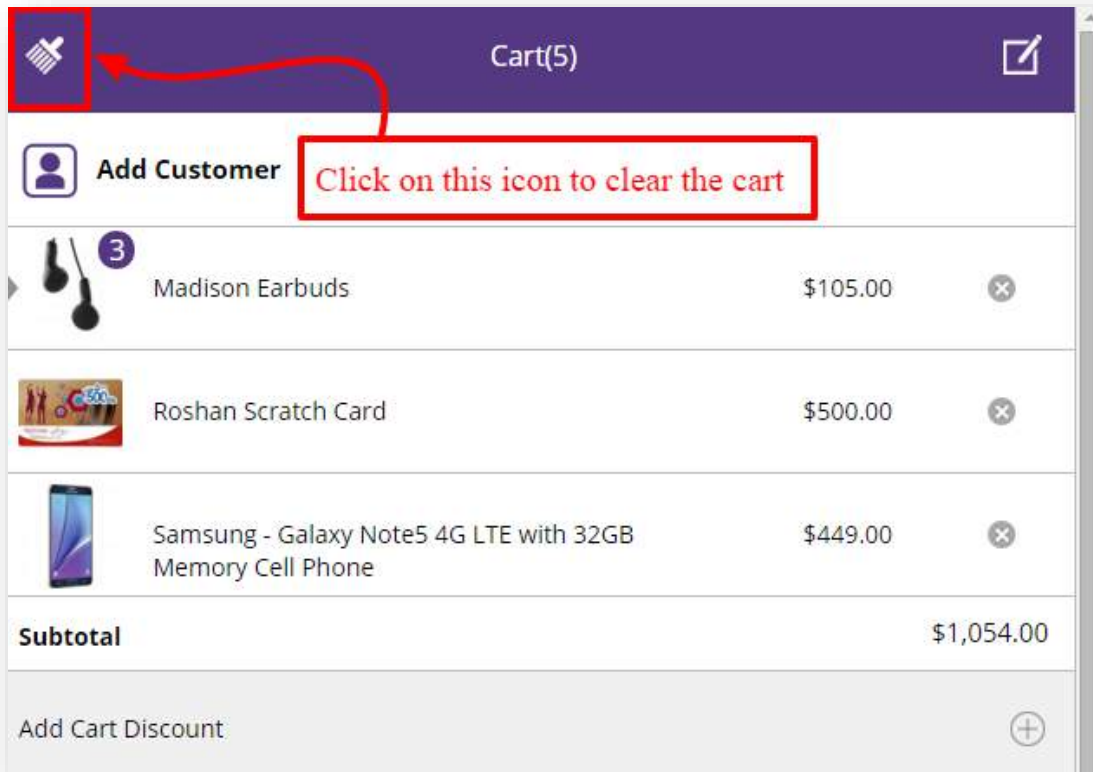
Cart(5)

Add Customer

Click on this icon to clear the cart

3

Madison Earbuds $105.00

Roshan Scratch Card $500.00

Samsung - Galaxy Note5 4G LTE with 32GB Memory Cell Phone $449.00

Subtotal $1,054.00

Add Cart Discount